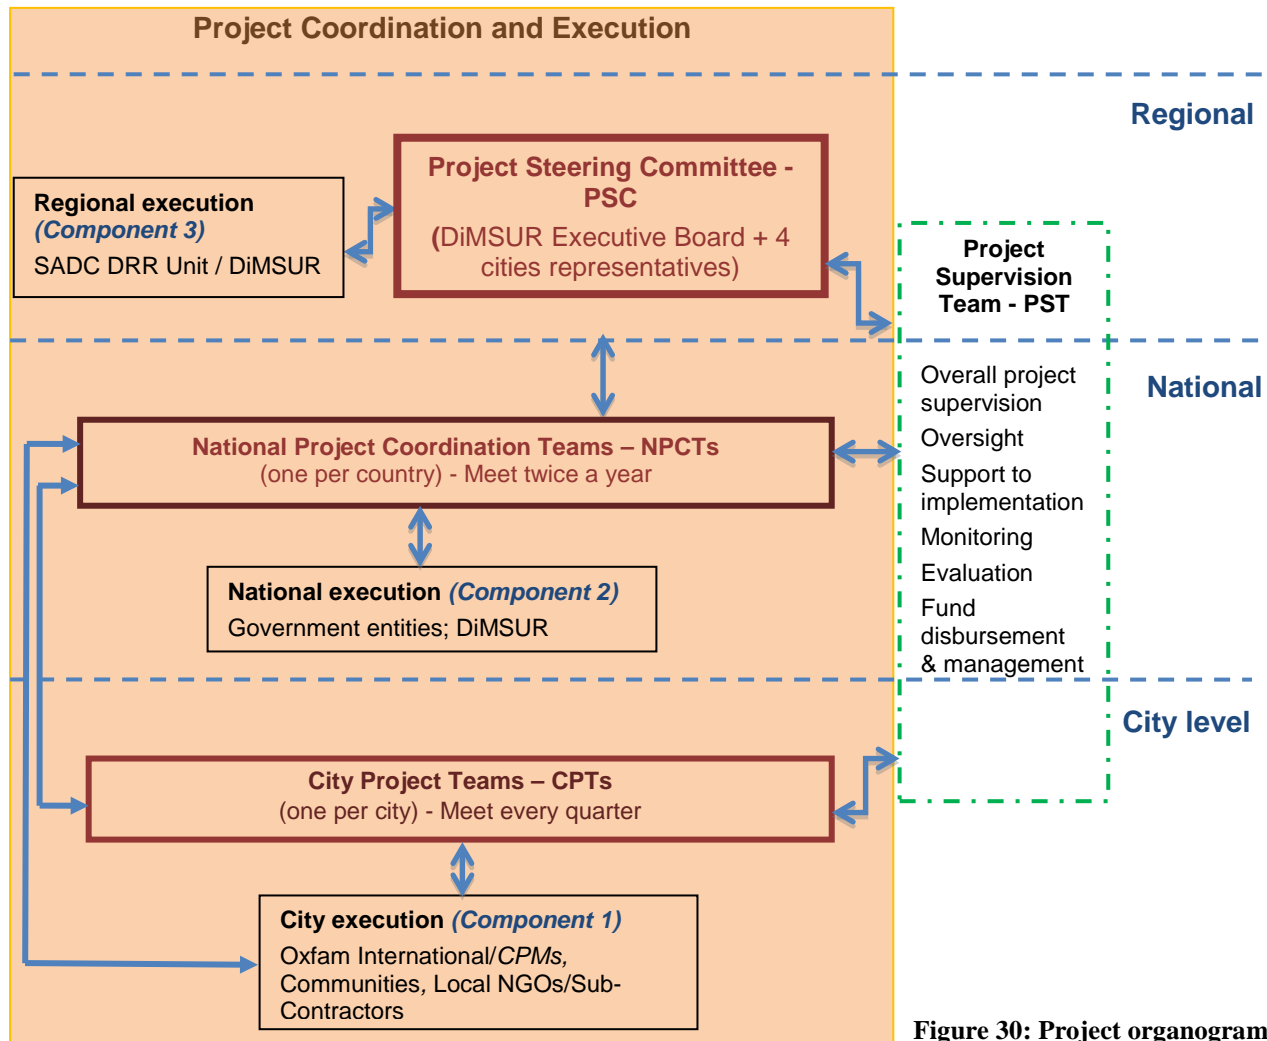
Project Coordination and Execution

Regional

Regional execution
(Component 3)
SADC DRR Unit / DiMSUR

Project Steering Committee - PSC
(DiMSUR Executive Board + 4 cities representatives)

Project Supervision Team - PST

Overall project supervision
Oversight
Support to implementation
Monitoring
Evaluation
Fund disbursement & management

National

National Project Coordination Teams – NPCTs
(one per country) - Meet twice a year

National execution (Component 2)
Government entities; DiMSUR

City level

City Project Teams – CPTs
(one per city) - Meet every quarter

City execution (Component 1)
Oxfam International/CPMs, Communities, Local NGOs/Sub-Contractors

Figure 30: Project organogram